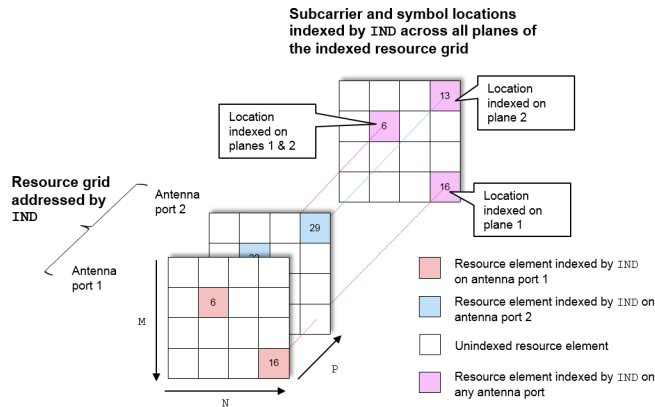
Subcarrier and symbol locations indexed by IND across all planes of the indexed resource grid

Location indexed on planes 1 & 2

13

Location indexed on plane 2

6

16

Location indexed on plane 1

Resource grid addressed by IND

Antenna port 2

Antenna port 1

29

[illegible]

6

16

M

N

P

Resource element indexed by IND on antenna port 1

Resource element indexed by IND on antenna port 2

Unindexed resource element

Resource element indexed by IND on any antenna port